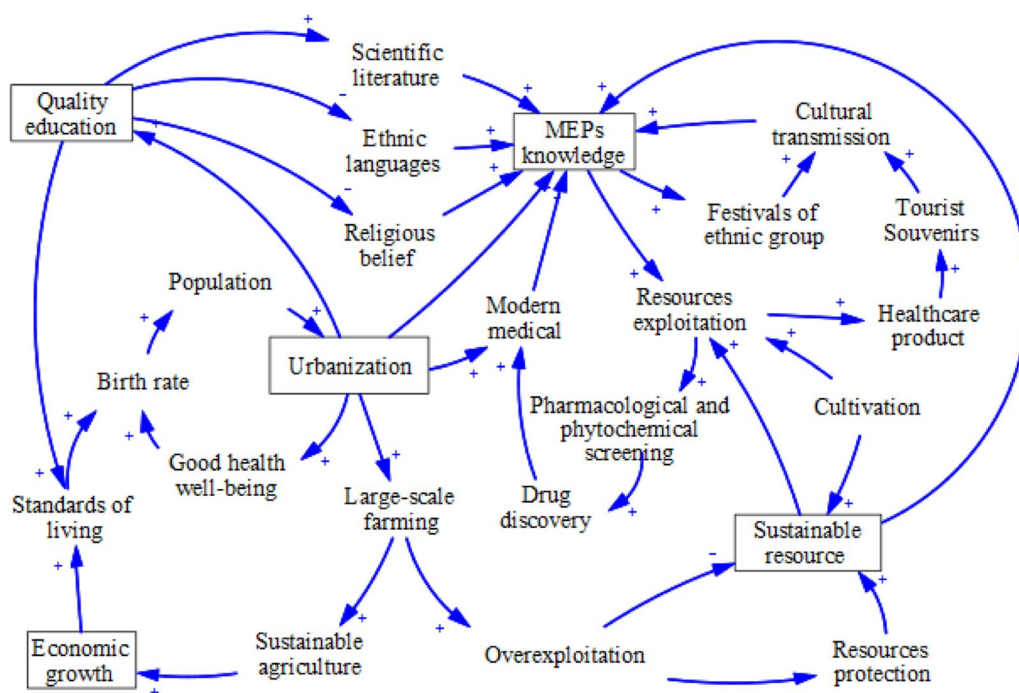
Quality education

+

Scientific literature

-

Ethnic languages

-

Religious belief

+

+

+

+

MEPs knowledge

+

+

Cultural transmission

+

+

Festivals of ethnic group

Tourist Souvenirs

+

+

Resources exploitation

+

Healthcare product

+

Cultivation

+

Population

+

+

Birth rate

+

+

Urbanization

+

+

Modern medical

+

Pharmacological and phytochemical screening

+

Drug discovery

+

Good health well-being

+

+

Standards of living

+

Large-scale farming

+

+

Sustainable resource

-

+

Economic growth

+

Sustainable agriculture

+

Overexploitation

Resources protection